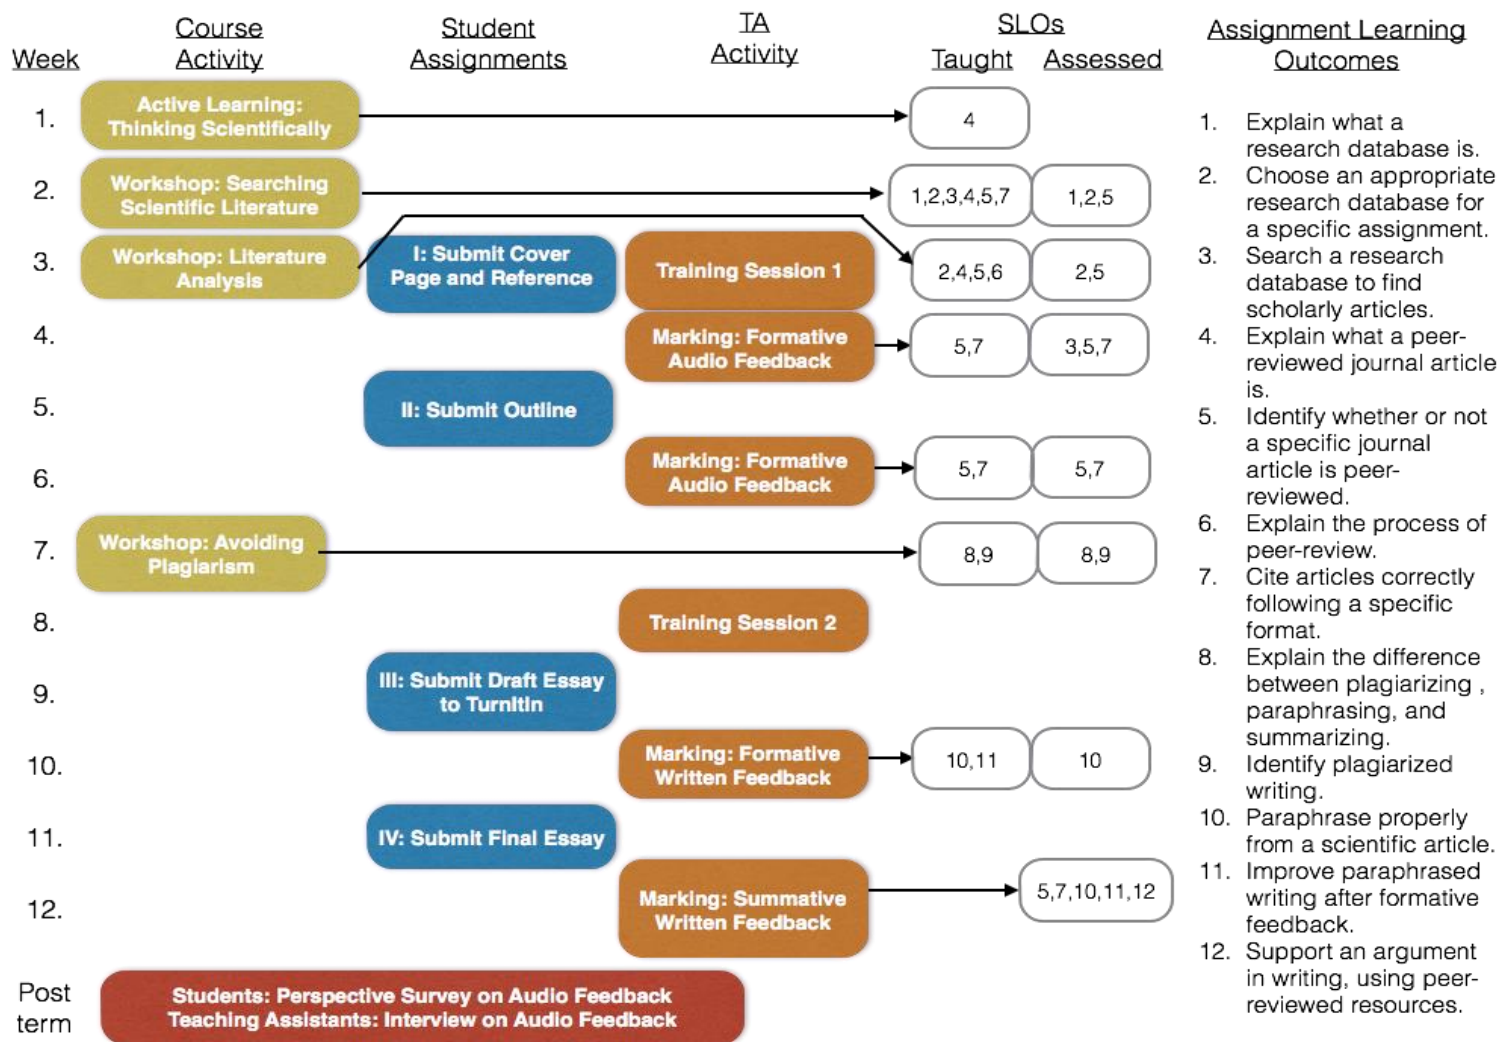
Week | Course Activity | Student Assignments | TA Activity | SLOs Taught | Assessed

Assignment Learning Outcomes

1. Active Learning: Thinking Scientifically — 4

2. Workshop: Searching Scientific Literature — 1,2,3,4,5,7 — 1,2,5

3. Workshop: Literature Analysis — I: Submit Cover Page and Reference — Training Session 1 — 2,4,5,6 — 2,5

4. Marking: Formative Audio Feedback — 5,7 — 3,5,7

5. II: Submit Outline

6. Marking: Formative Audio Feedback — 5,7 — 5,7

7. Workshop: Avoiding Plagiarism — 8,9 — 8,9

8. Training Session 2

9. III: Submit Draft Essay to Turnitin

10. Marking: Formative Written Feedback — 10,11 — 10

11. IV: Submit Final Essay

12. Marking: Summative Written Feedback — 5,7,10,11,12

Post term — Students: Perspective Survey on Audio Feedback
Teaching Assistants: Interview on Audio Feedback

1. Explain what a research database is.
2. Choose an appropriate research database for a specific assignment.
3. Search a research database to find scholarly articles.
4. Explain what a peer-reviewed journal article is.
5. Identify whether or not a specific journal article is peer-reviewed.
6. Explain the process of peer-review.
7. Cite articles correctly following a specific format.
8. Explain the difference between plagiarizing , paraphrasing, and summarizing.
9. Identify plagiarized writing.
10. Paraphrase properly from a scientific article.
11. Improve paraphrased writing after formative feedback.
12. Support an argument in writing, using peer-reviewed resources.